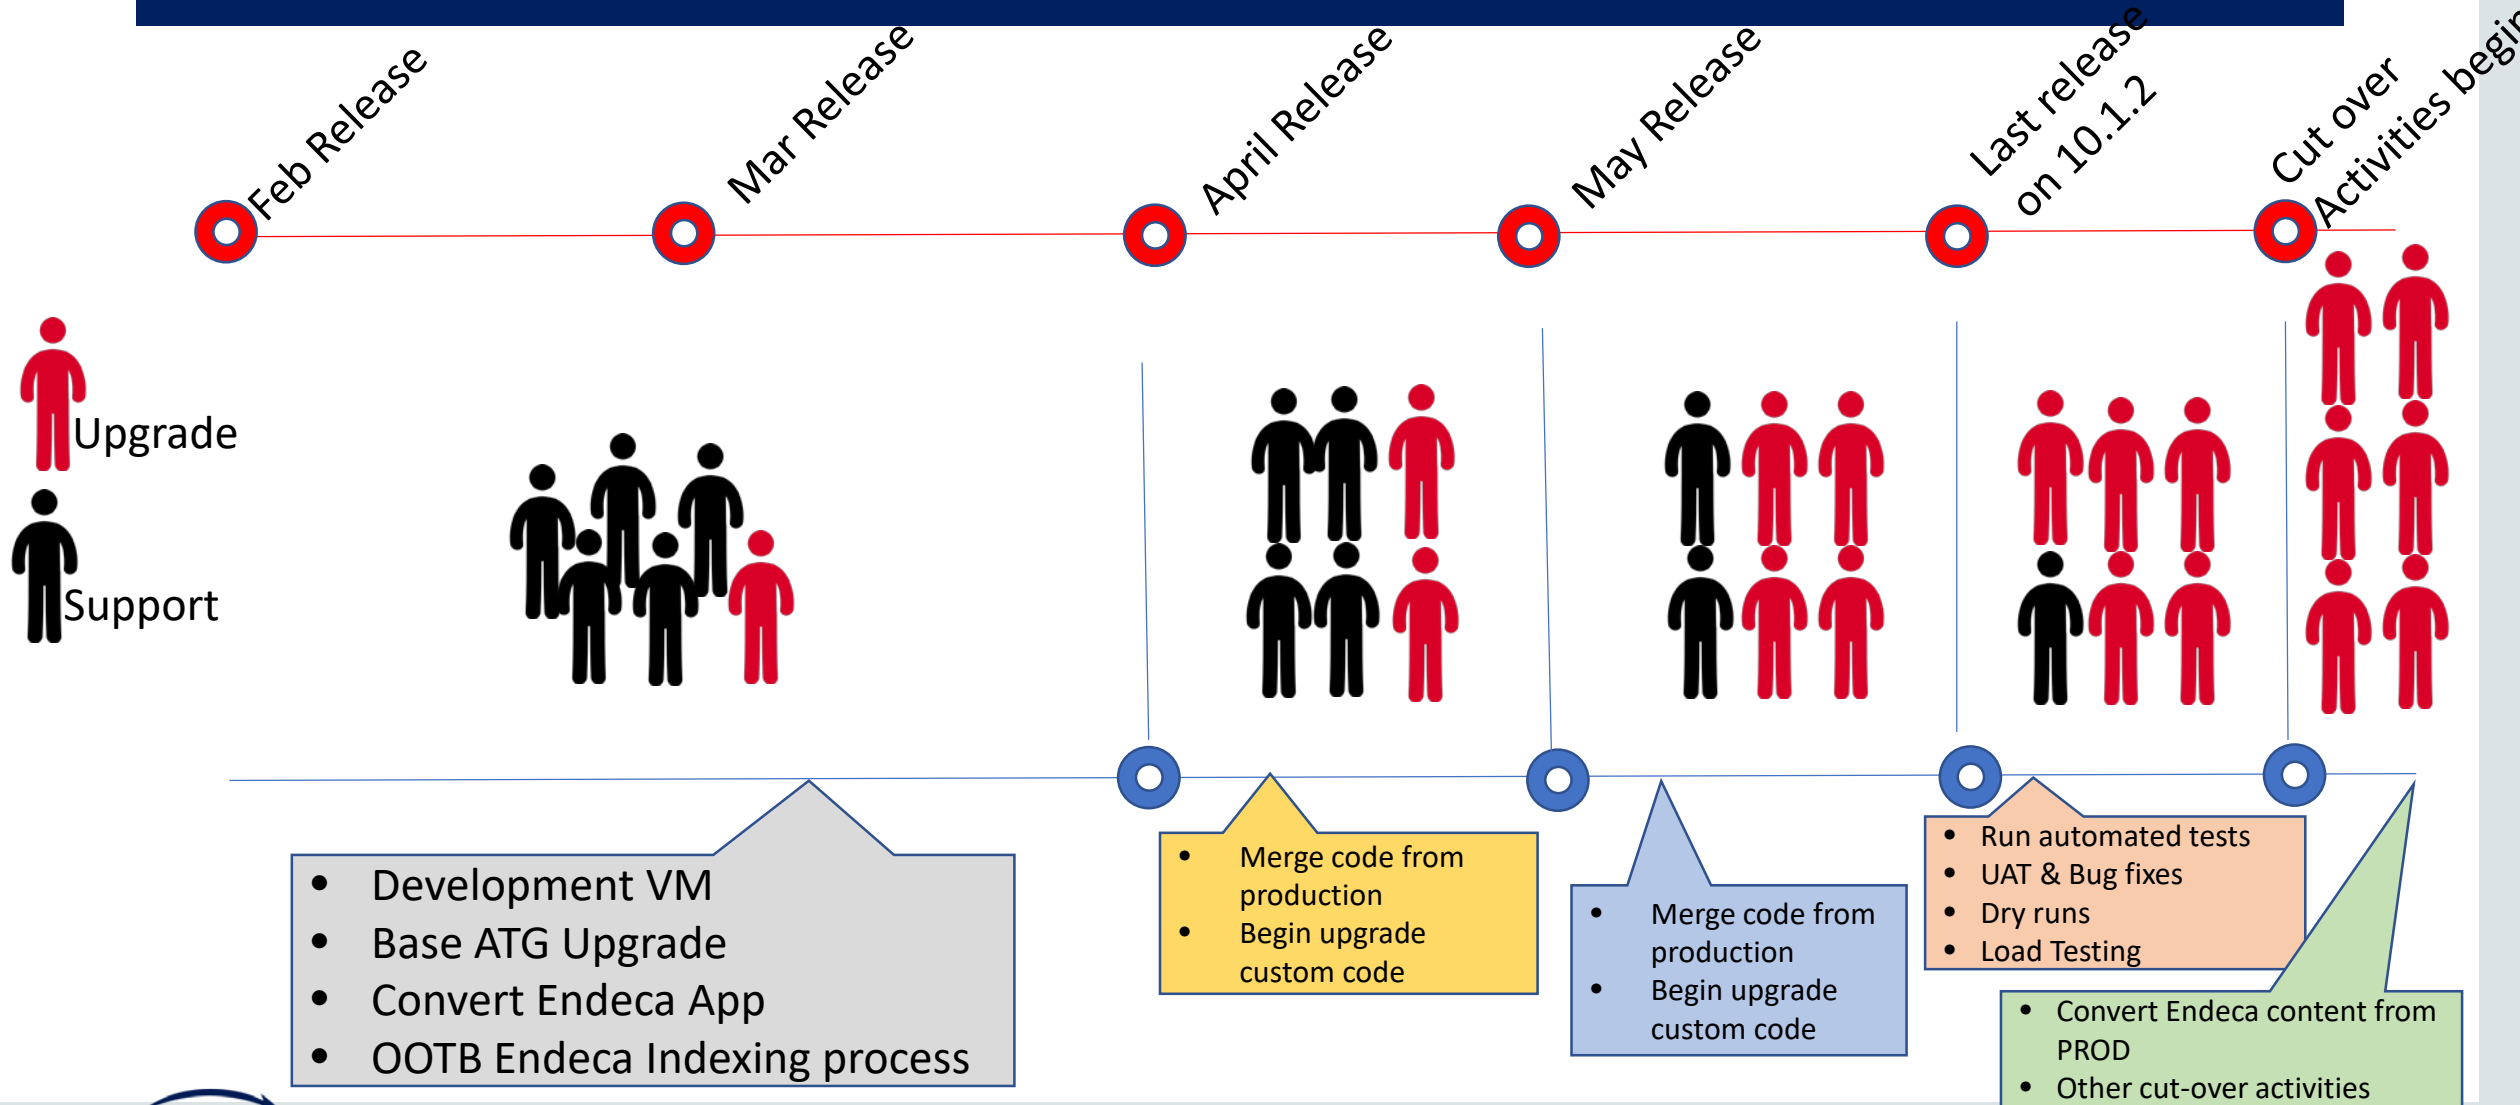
Feb Release

Mar Release

April Release

May Release

Last release on 10.1.2

Cut over Activities begi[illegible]

Upgrade

Support

- Development VM
- Base ATG Upgrade
- Convert Endeca App
- OOTB Endeca Indexing process

- Merge code from production
- Begin upgrade custom code

- Merge code from production
- Begin upgrade custom code

- Run automated tests
- UAT & Bug fixes
- Dry runs
- Load Testing

- Convert Endeca content from PROD
- Other cut-over activities